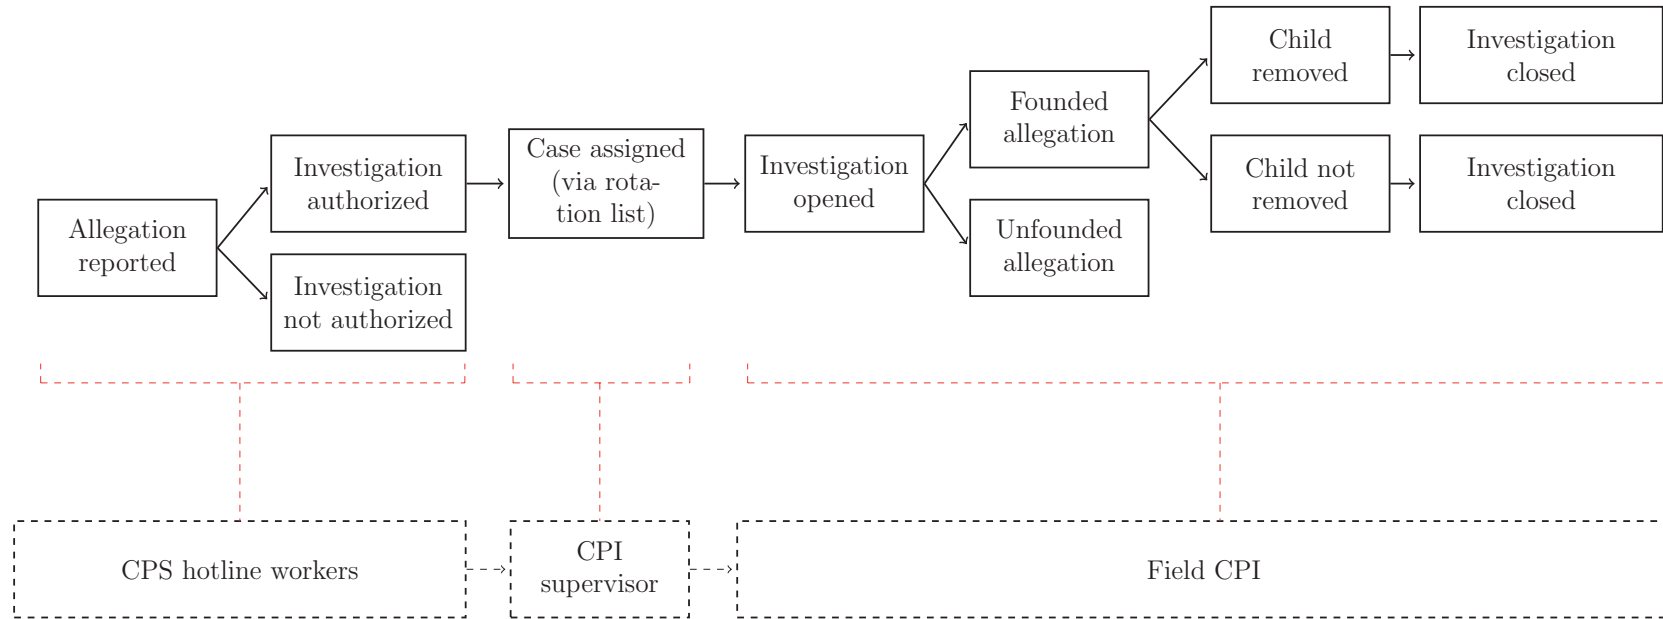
Allegation reported

Investigation authorized

Investigation not authorized

Case assigned (via rotation list)

Investigation opened

Founded allegation

Unfounded allegation

Child removed

Child not removed

Investigation closed

Investigation closed

CPS hotline workers

CPI supervisor

Field CPI